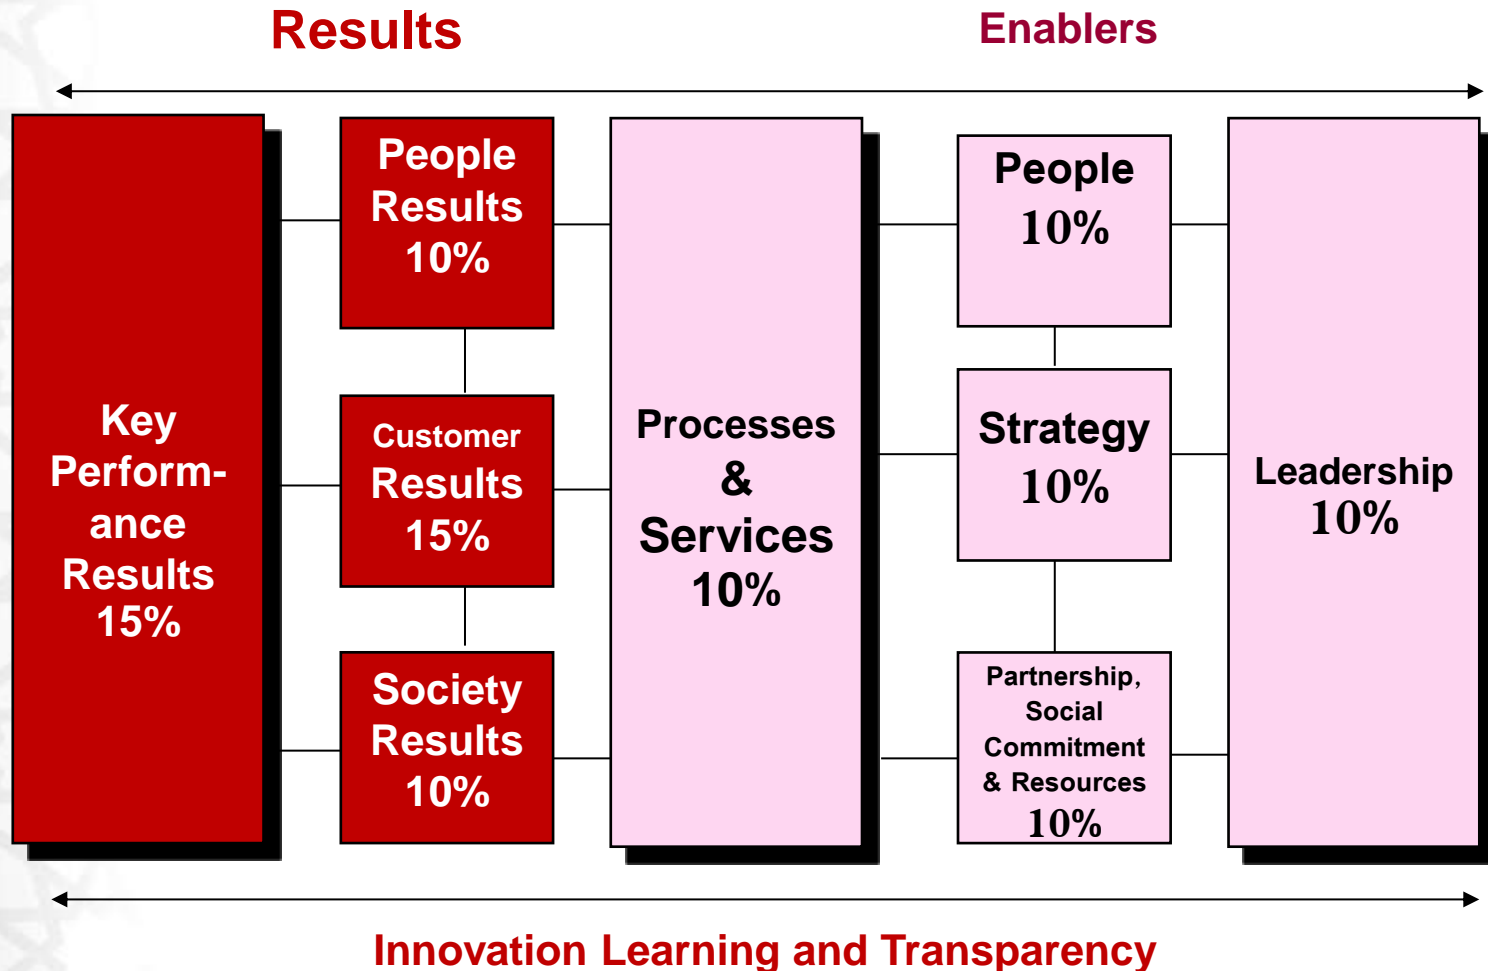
Results

Enablers

Key Performance Results 15%

People Results 10%

Customer Results 15%

Society Results 10%

Processes & Services 10%

People 10%

Strategy 10%

Partnership, Social Commitment & Resources 10%

Leadership 10%

Innovation Learning and Transparency